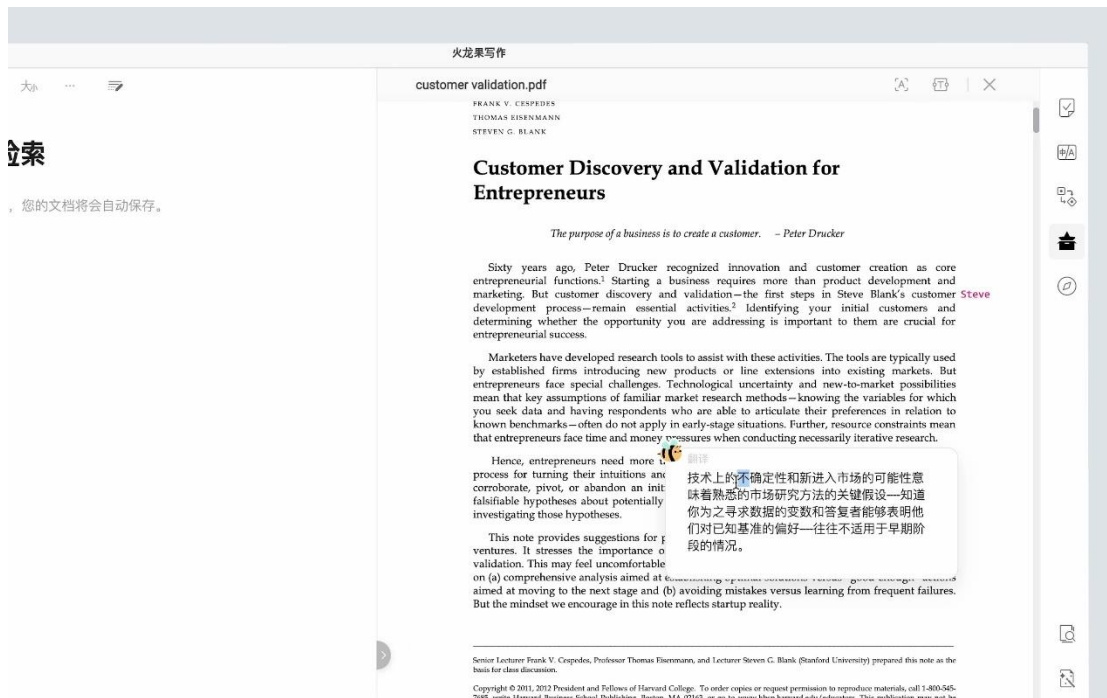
火龙果写作

大小 ···

验索

，您的文档将会自动保存。

customer validation.pdf

FRANK V. CESPEDES
THOMAS EISENMANN
STEVEN G. BLANK

Customer Discovery and Validation for Entrepreneurs

The purpose of a business is to create a customer. – Peter Drucker

Sixty years ago, Peter Drucker recognized innovation and customer creation as core entrepreneurial functions.$^1$ Starting a business requires more than product development and marketing. But customer discovery and validation—the first steps in Steve Blank's customer development process—remain essential activities.$^2$ Identifying your initial customers and determining whether the opportunity you are addressing is important to them are crucial for entrepreneurial success.

Steve

Marketers have developed research tools to assist with these activities. The tools are typically used by established firms introducing new products or line extensions into existing markets. But entrepreneurs face special challenges. Technological uncertainty and new-to-market possibilities mean that key assumptions of familiar market research methods—knowing the variables for which you seek data and having respondents who are able to articulate their preferences in relation to known benchmarks—often do not apply in early-stage situations. Further, resource constraints mean that entrepreneurs face time and money pressures when conducting necessarily iterative research.

Hence, entrepreneurs need more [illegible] process for turning their intuitions an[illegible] corroborate, pivot, or abandon an init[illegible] falsifiable hypotheses about potentially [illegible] investigating those hypotheses.

翻译

技术上的不确定性和新进入市场的可能性意味着熟悉的市场研究方法的关键假设—知道你为之寻求数据的变数和答复者能够表明他们对已知基准的偏好—往往不适用于早期阶段的情况。

This note provides suggestions for p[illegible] ventures. It stresses the importance o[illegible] validation. This may feel uncomfortable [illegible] on (a) comprehensive analysis aimed at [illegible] aimed at moving to the next stage and (b) avoiding mistakes versus learning from frequent failures. But the mindset we encourage in this note reflects startup reality.

Senior Lecturer Frank V. Cespedes, Professor Thomas Eisenmann, and Lecturer Steven G. Blank (Stanford University) prepared this note as the basis for class discussion.

Copyright © 2011, 2012 President and Fellows of Harvard College. To order copies or request permission to reproduce materials, call 1-800-545-7685, write Harvard Business School Publishing, Boston, MA 02163, or go to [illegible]